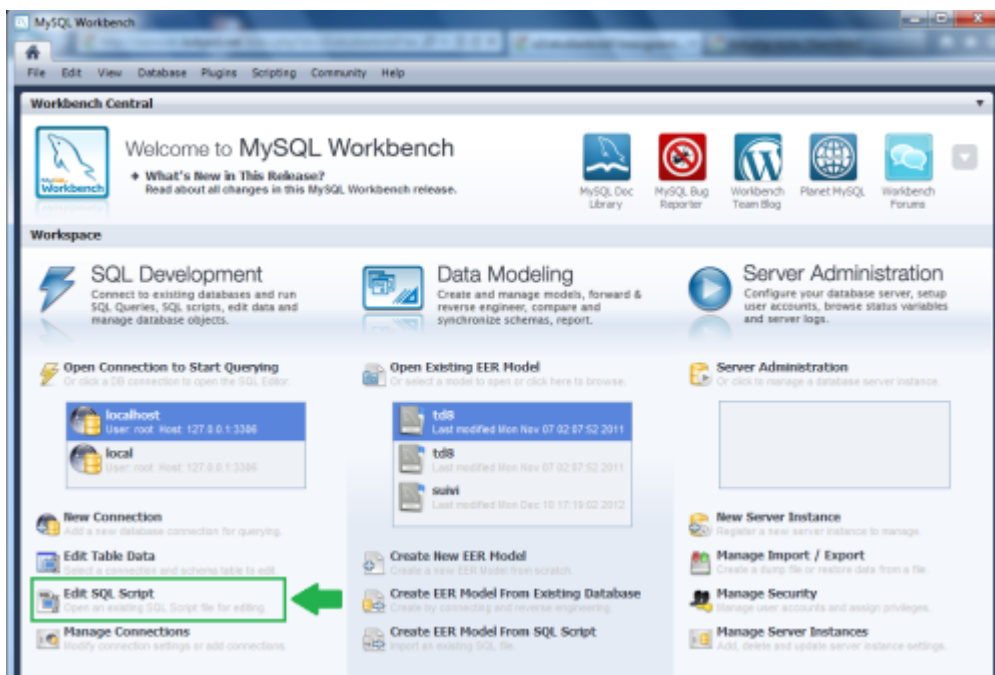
MySQL Workbench

File Edit View Database Plugins Scripting Community Help

Workbench Central

Welcome to MySQL Workbench
What's New in This Release?
Read about all changes in this MySQL Workbench release.

MySQL Doc Library
MySQL Bug Reporter
Workbench Team Blog
Planet MySQL
Workbench Forums

Workspace

SQL Development
Connect to existing databases and run SQL Queries, SQL scripts, edit data and manage database objects.

Open Connection to Start Querying
Or click a DB connection to open the SQL Editor.

localhost
User: root Host: 127.0.0.1:3306

local
User: root Host: 127.0.0.1:3306

New Connection
Add a new database connection for querying.

Edit Table Data
Select a connection and schema table to edit.

Edit SQL Script
Open an existing SQL Script file for editing.

Manage Connections
Modify connection settings or add connections.

Data Modeling
Create and manage models, forward & reverse engineer, compare and synchronize schemas, report.

Open Existing EER Model
Or select a model to open or click here to browse.

td8
Last modified Mon Nov 07 02:07:52 2011

td8
Last modified Mon Nov 07 02:07:52 2011

suivi
Last modified Mon Dec 10 17:19:02 2012

Create New EER Model
Create a new EER Model from scratch.

Create EER Model From Existing Database
Create by connecting and reverse engineering.

Create EER Model From SQL Script
Import an existing SQL file.

Server Administration
Configure your database server, setup user accounts, browse status variables and server logs.

Server Administration
Or click to manage a database server instance.

New Server Instance
Register a new server instance to manage.

Manage Import / Export
Create a dump file or restore data from a file.

Manage Security
Manage user accounts and assign privileges.

Manage Server Instances
Add, delete and update server instance settings.